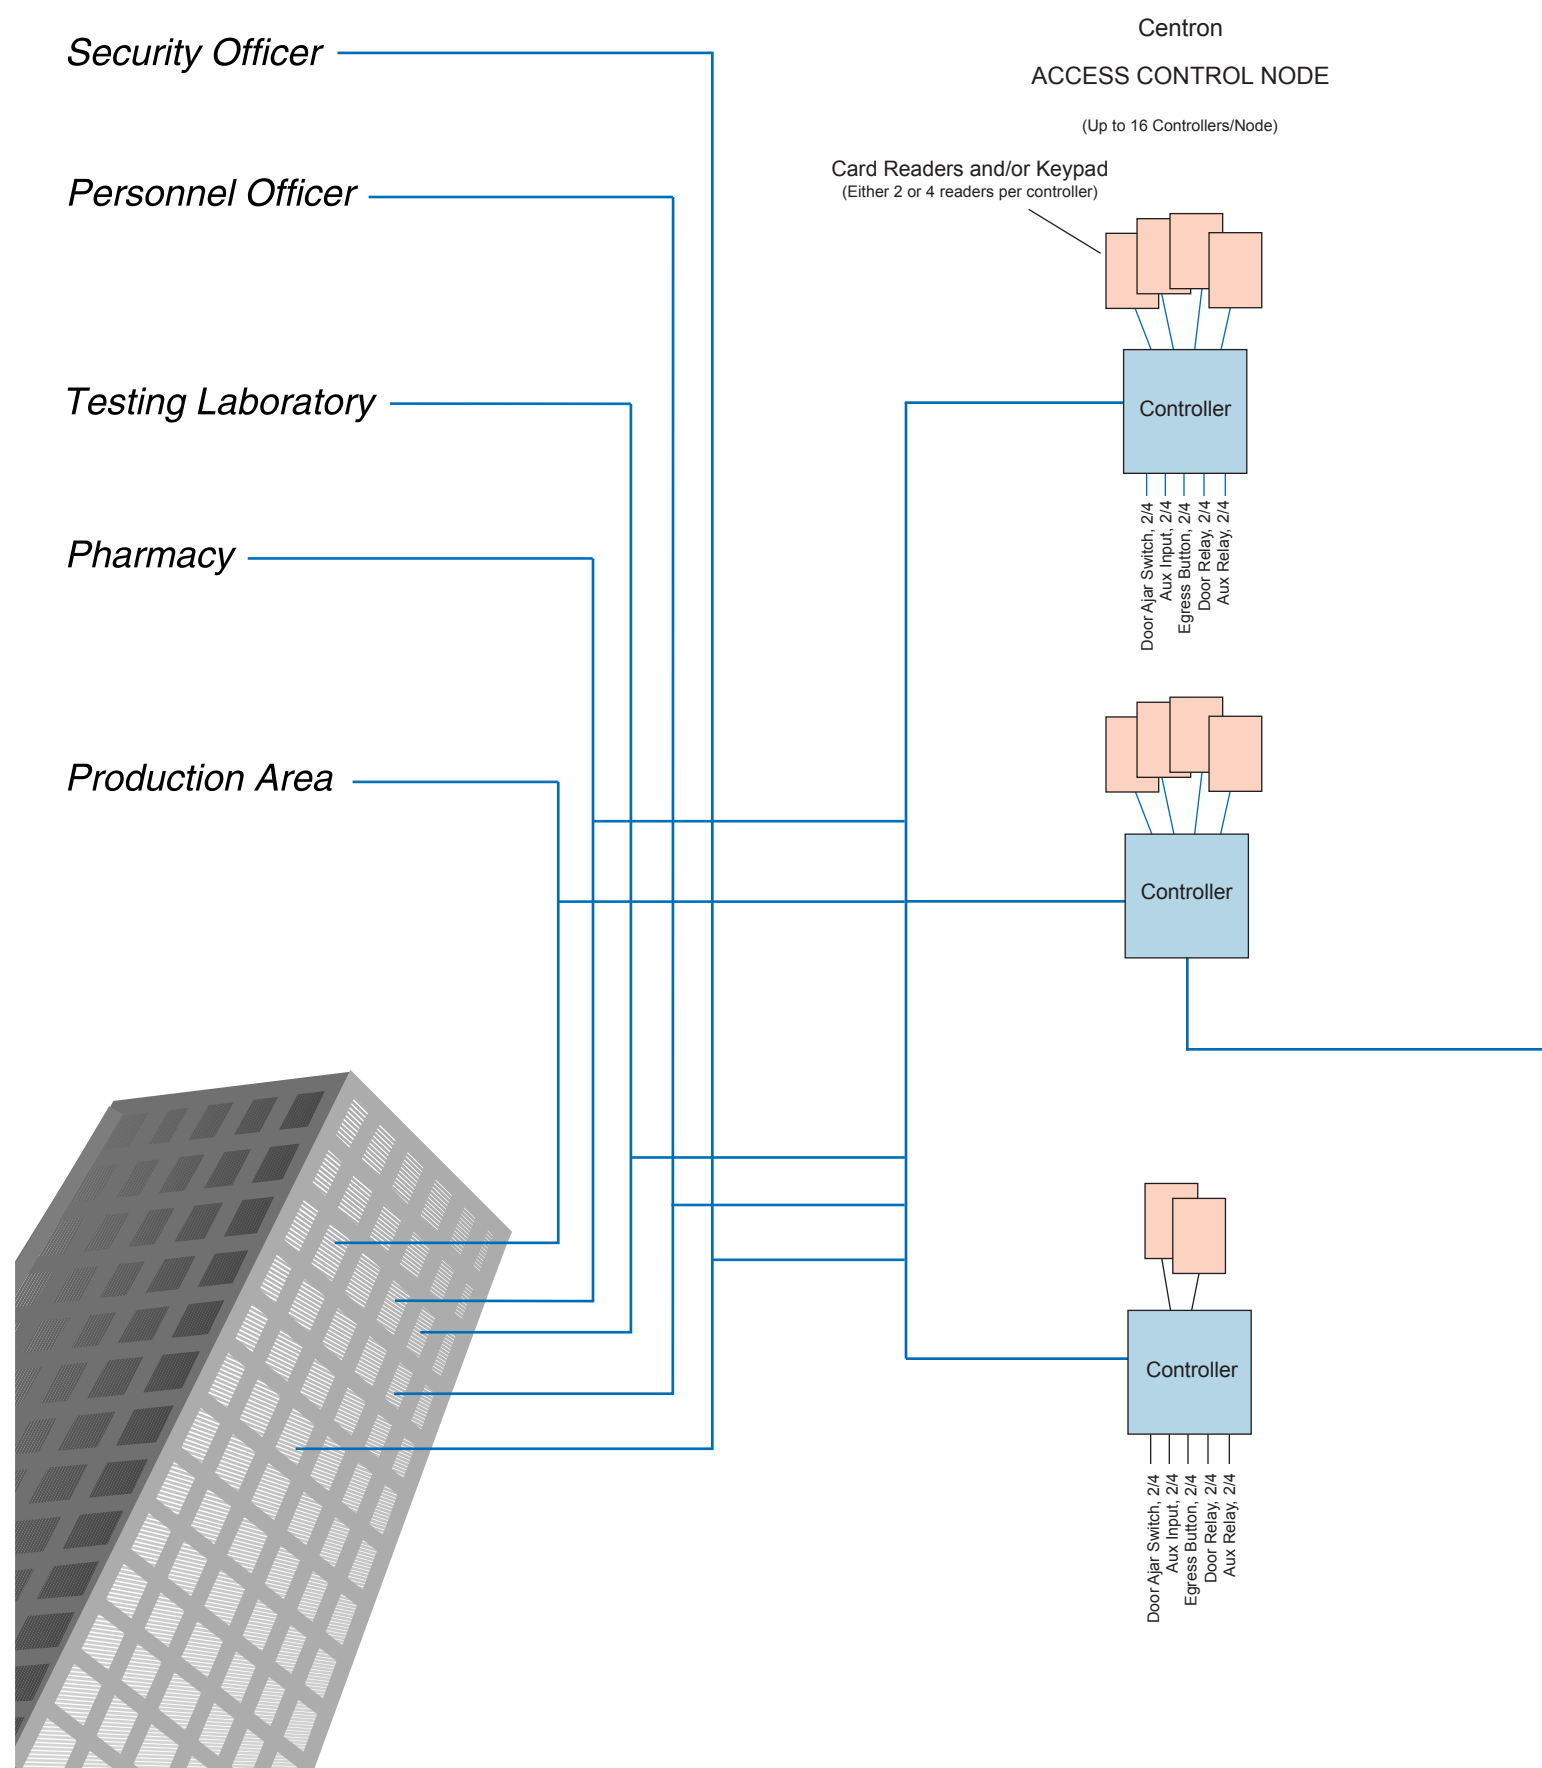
Security Officer

Personnel Officer

Testing Laboratory

Pharmacy

Production Area

Centron

ACCESS CONTROL NODE

(Up to 16 Controllers/Node)

Card Readers and/or Keypad
(Either 2 or 4 readers per controller)

Controller

Door Ajar Switch, 2/4
Aux Input, 2/4
Egress Button, 2/4
Door Relay, 2/4
Aux Relay, 2/4

Controller

Controller

Door Ajar Switch, 2/4
Aux Input, 2/4
Egress Button, 2/4
Door Relay, 2/4
Aux Relay, 2/4